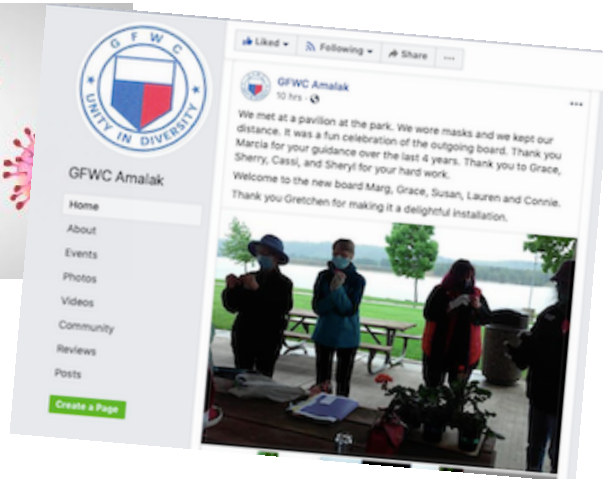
G F W C
UNITY IN DIVERSITY

GFWC Amalak

Home
About
Events
Photos
Videos
Community
Reviews
Posts

Create a Page

Liked
Following
Share
...

GFWC Amalak
10 hrs ·

We met at a pavilion at the park. We wore masks and we kept our distance. It was a fun celebration of the outgoing board. Thank you Marcia for your guidance over the last 4 years. Thank you to Grace, Sherry, Cassi, and Sheryl for your hard work.

Welcome to the new board Marg, Grace, Susan, Lauren and Connie.

Thank you Gretchen for making it a delightful installation.